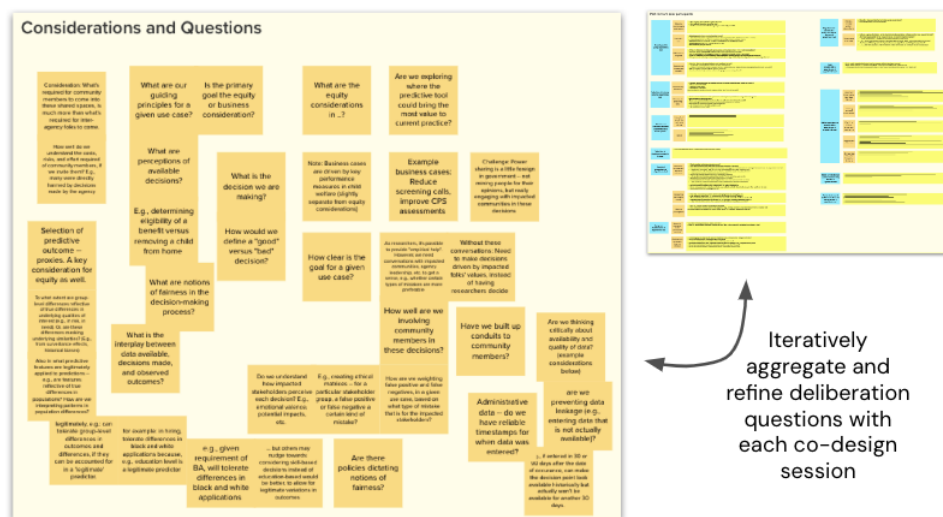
Considerations and Questions

Consideration: What's required for community members to come into these shared spaces, is much more than what's required for inter-agency folks to come.

How do we understand the costs, risks, and effort required of community members, if we invite them? E.g., many were directly harmed by decisions made by the agency

What are our guiding principles for a given use case?

Is the primary goal the equity or business consideration?

What are perceptions of available decisions?

E.g., determining eligibility of a benefit versus removing a child from home

What is the decision we are making?

How would we define a "good" versus "bad" decision?

What are the equity considerations in ...?

Note: Business cases are driven by key performance measures in child welfare (slightly separate from equity considerations)

Are we exploring where the predictive tool could bring the most value to current practice?

Example business cases: Reduce screening calls, improve CPS assessments

Challenge: Power sharing is a little foreign in government – not inviting people for their opinions, but really engaging with impacted communities in these decisions.

Selection of predictive outcome – proxies. A key consideration for equity as well.

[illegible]

What are notions of fairness in the decision-making process?

How clear is the goal for a given use case?

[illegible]

Without these conversations: Need to make decisions driven by impacted folks' values, instead of having researchers decide

How well are we involving community members in these decisions?

Have we built up conduits to community members?

Are we thinking critically about availability and quality of data? (example considerations below)

What is the interplay between data available, decisions made, and observed outcomes?

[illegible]

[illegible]

Do we understand how impacted stakeholders perceive each decision? E.g., emotional valence, potential impacts, etc.

E.g., creating ethical matrices – for a particular stakeholder group, a false positive or false negative a certain kind of mistake?

How are we weighting false positive and false negatives, in a given use case, based on what type of mistake that is for the impacted stakeholder?

Administrative data – do we have reliable timestamps for when data was entered?

are we preventing data leakage (e.g., entering data that is not actually available)?

legitimately, e.g. can tolerate group-level differences in outcomes and differences, if they can be accounted for in a 'legitimate' predictor

For example: in hiring, tolerate differences in black and white applications because, e.g., education level is a legitimate predictor

e.g., given requirement of BA, will tolerate differences in black and white applications

... but others may nudge towards considering skill-based decisions instead of education-based would be better, to allow for legitimate variations in outcomes

Are there policies dictating notions of fairness?

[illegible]

Iteratively aggregate and refine deliberation questions with each co-design session